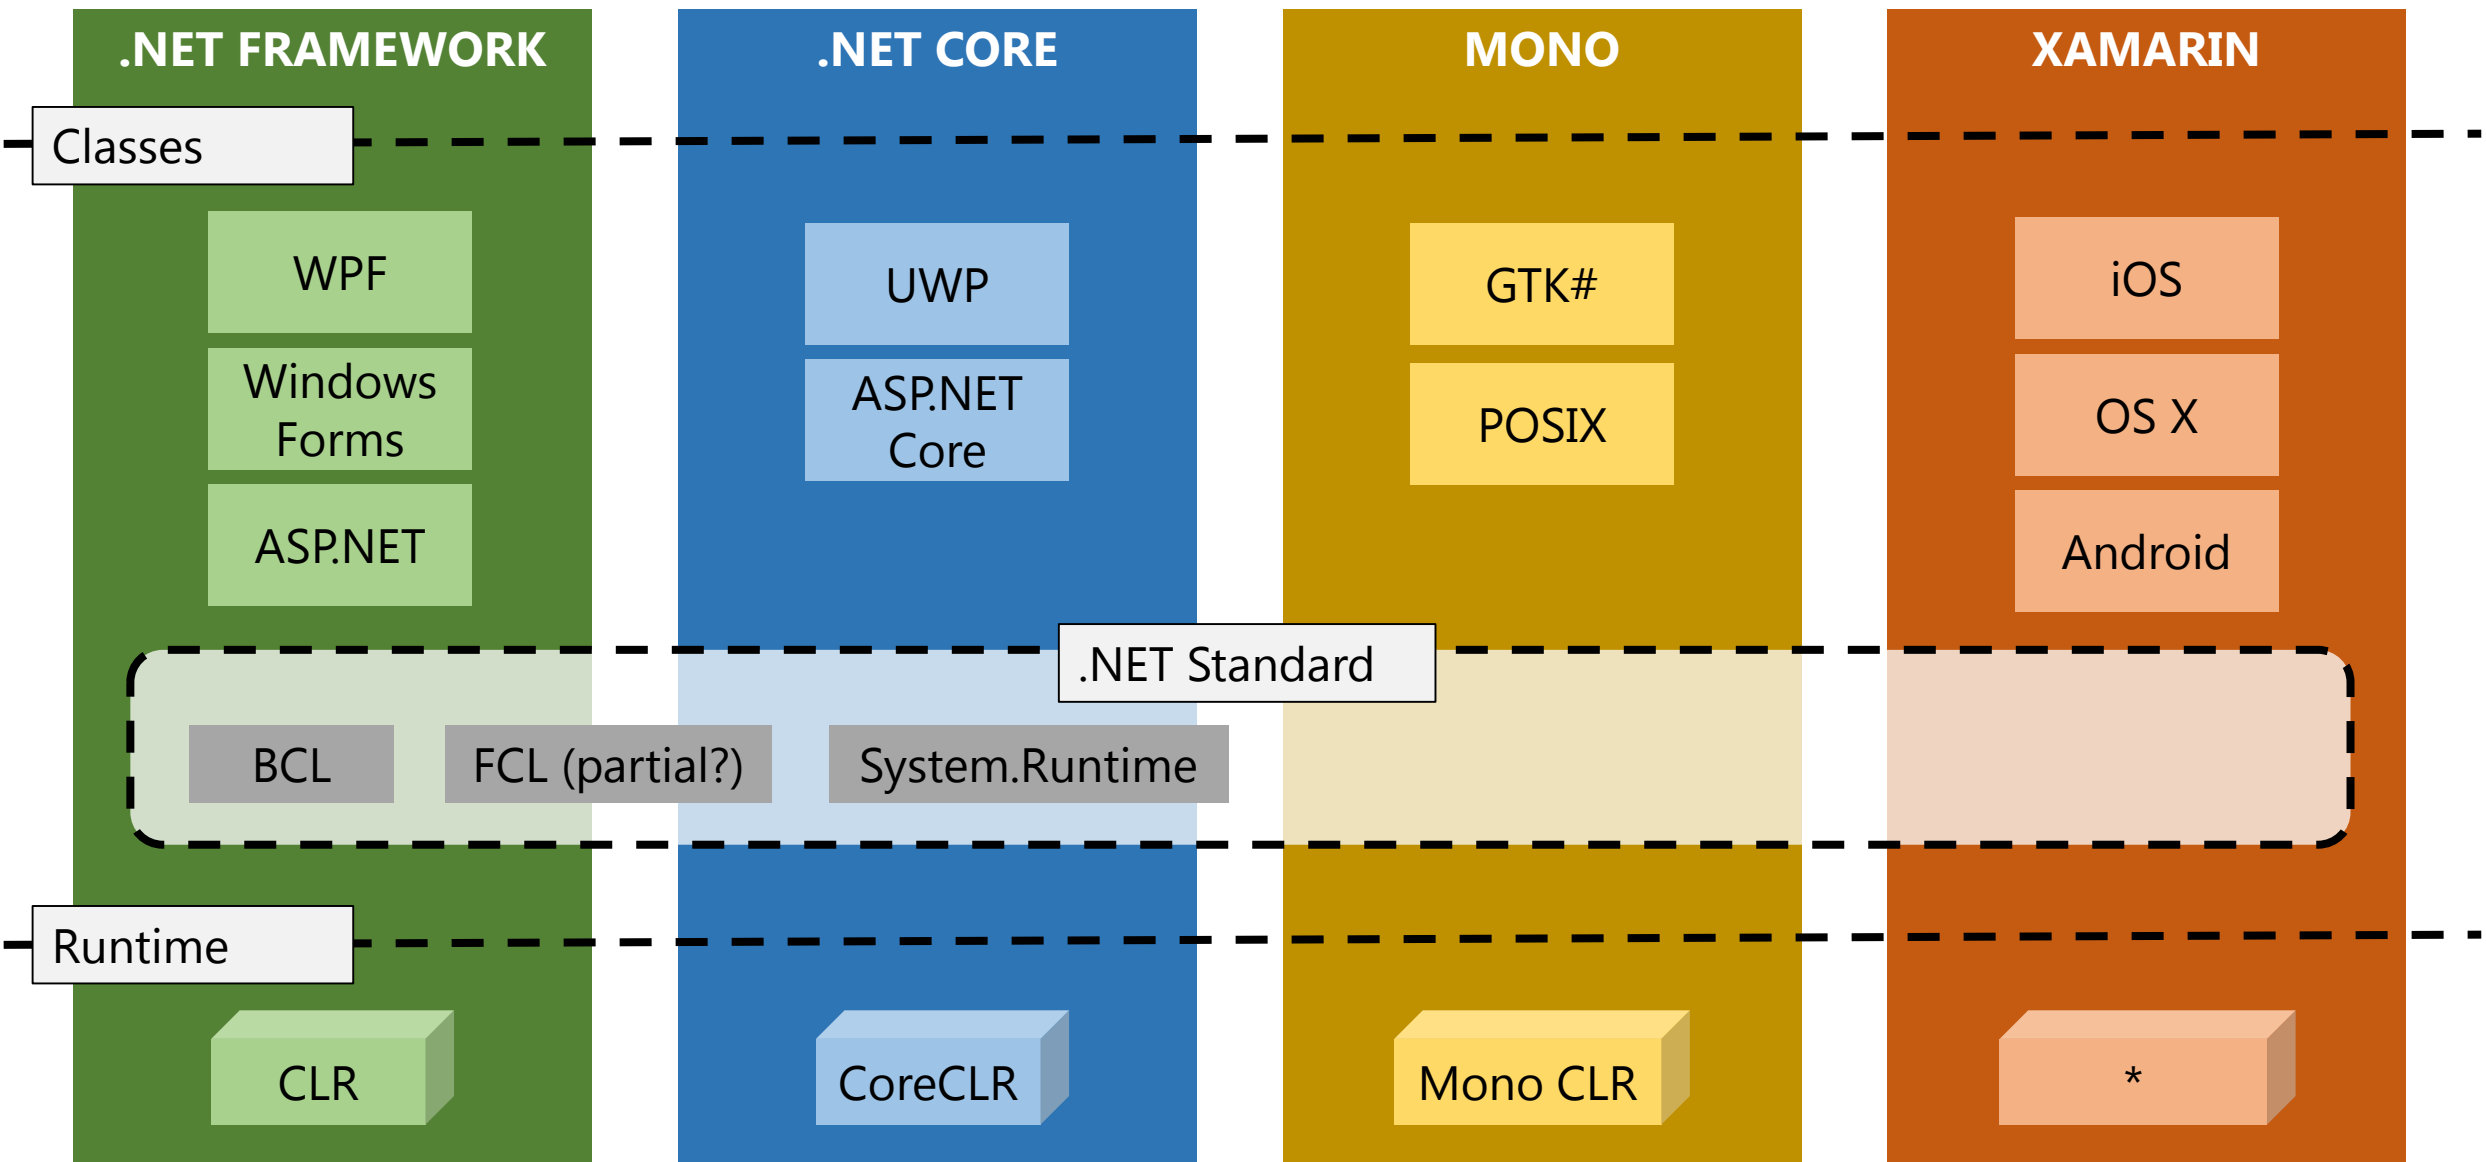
.NET FRAMEWORK

.NET CORE

MONO

XAMARIN

Classes

WPF

Windows Forms

ASP.NET

UWP

ASP.NET Core

GTK#

POSIX

iOS

OS X

Android

.NET Standard

BCL

FCL (partial?)

System.Runtime

Runtime

CLR

CoreCLR

Mono CLR

*